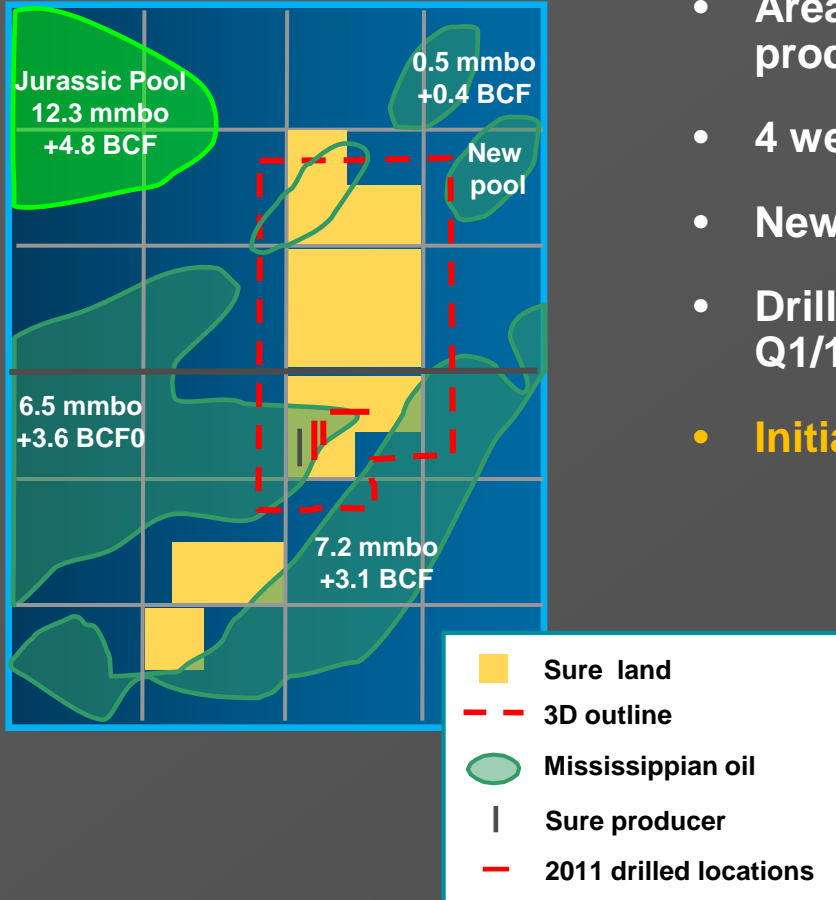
Jurassic Pool
12.3 mmbo
+4.8 BCF

0.5 mmbo
+0.4 BCF

New
pool

6.5 mmbo
+3.6 BCF0

7.2 mmbo
+3.1 BCF

• Area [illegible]
proc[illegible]

• 4 we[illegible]

• New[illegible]

• Drill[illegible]
Q1/1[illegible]

• Initia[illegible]

Sure land
3D outline
Mississippian oil
Sure producer
2011 drilled locations